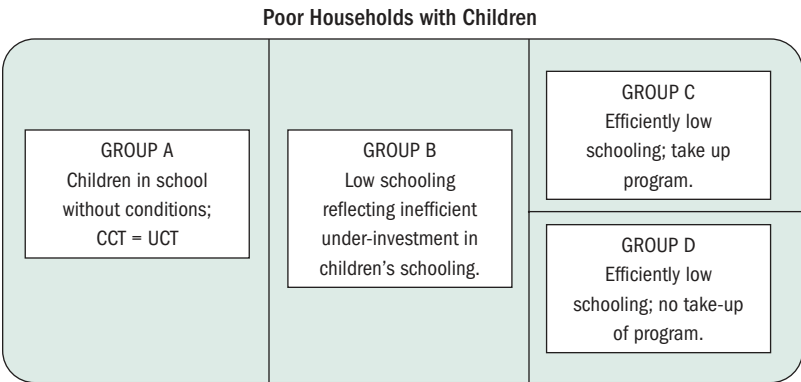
Poor Households with Children

GROUP A
Children in school without conditions;
CCT = UCT

GROUP B
Low schooling reflecting inefficient under-investment in children's schooling.

GROUP C
Efficiently low schooling; take up program.

GROUP D
Efficiently low schooling; no take-up of program.